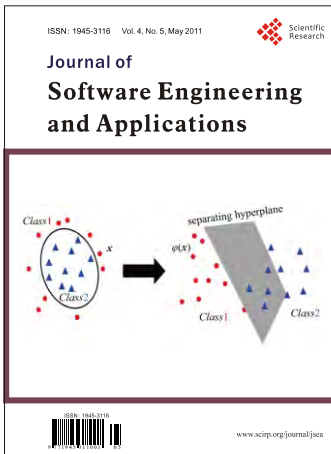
ISSN: 1945-3116 Vol. 4, No. 5, May 2011

Scientific Research

Journal of

Software Engineering and Applications

Class1

$x$

Class2

separating hyperplane

$\varphi(x)$

Class1

Class2

ISSN: 1945-3116

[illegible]

www.scirp.org/journal/jsea